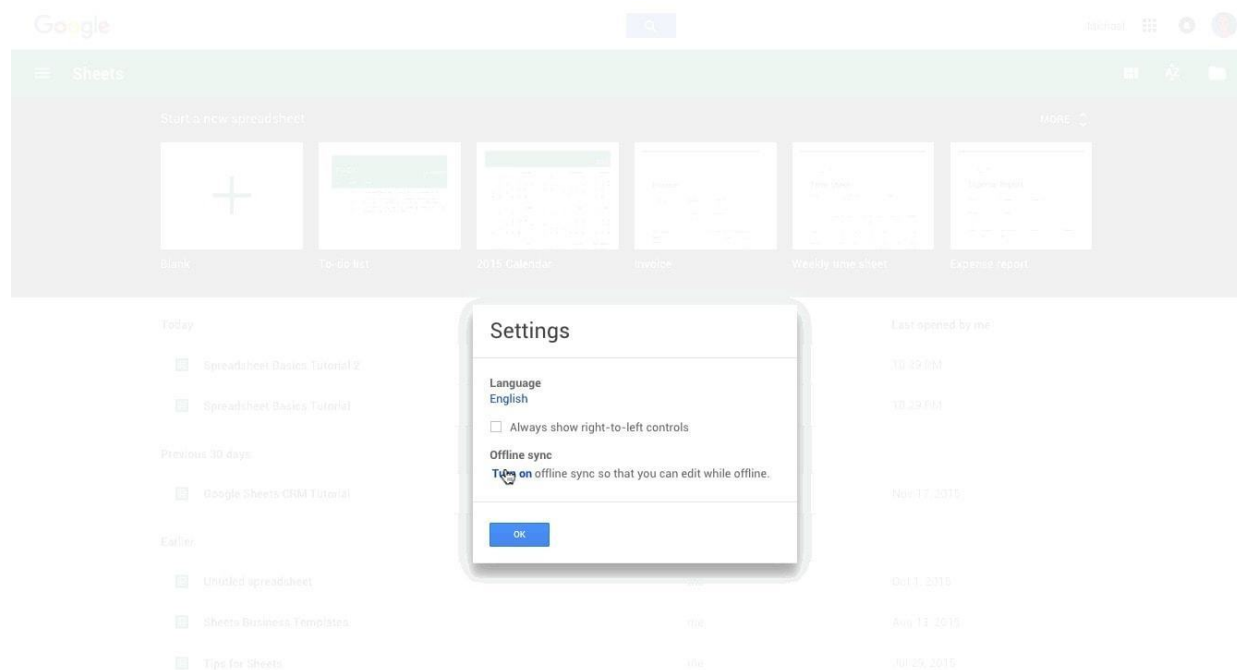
Google

Sheets

Start a new spreadsheet

MORE

Blank

To-do list

2015 Calendar

Invoice

Weekly time sheet

Expense report

Today

Spreadsheet Basics Tutorial 2

Spreadsheet Basics Tutorial

Previous 30 days

Google Sheets CRM Tutorial

Earlier

Untitled spreadsheet

Sheets Business Templates

Tips for Sheets

Last opened by me

10:29 PM

10:29 PM

Nov 17, 2015

Oct 1, 2015

Aug 13, 2015

Jul 29, 2015

me

me

me

Settings

Language
English

Always show right-to-left controls

Offline sync
Turn on offline sync so that you can edit while offline.

OK